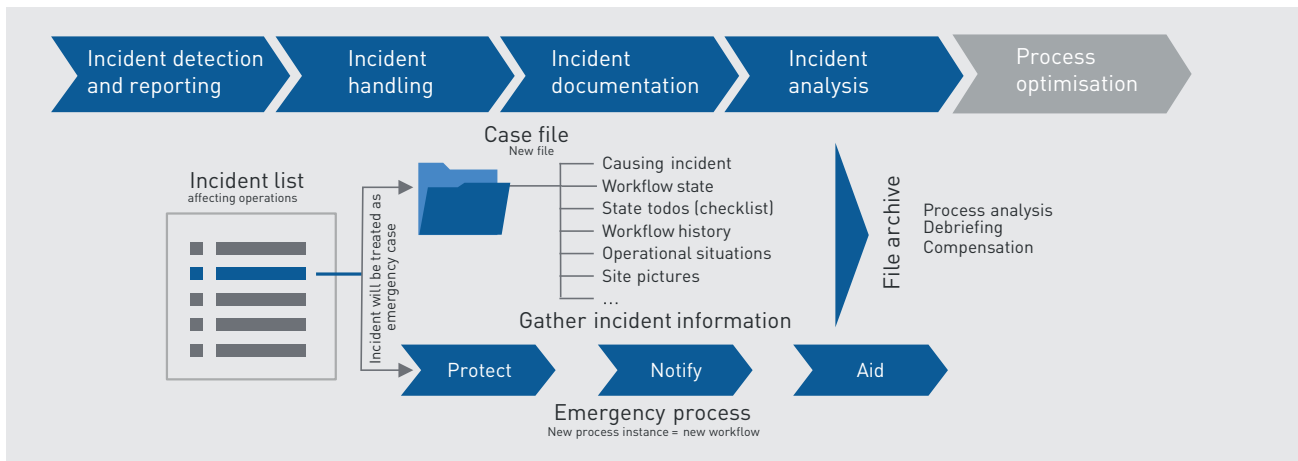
Incident detection and reporting

Incident handling

Incident documentation

Incident analysis

Process optimisation

Case file
New file

Causing incident
Workflow state
State todos (checklist)
Workflow history
Operational situations
Site pictures
...

Gather incident information

Incident list
affecting operations

Incident will be treated as emergency case

File archive

Process analysis
Debriefing
Compensation

Protect

Notify

Aid

Emergency process
New process instance = new workflow